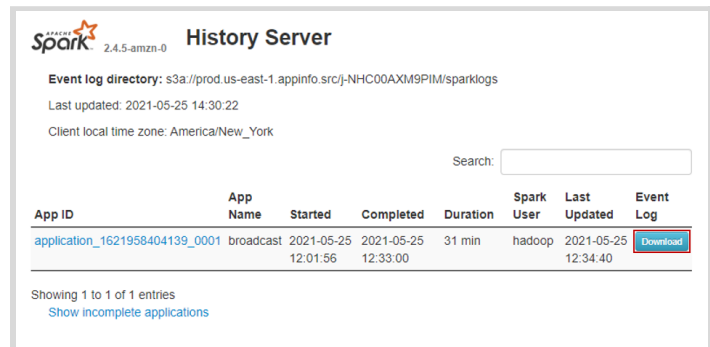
APACHE Spark 2.4.5-amzn-0 History Server

Event log directory: s3a://prod.us-east-1.appinfo.src/j-NHC00AXM9PIM/sparklogs

Last updated: 2021-05-25 14:30:22

Client local time zone: America/New_York

Search:

| App ID | App Name | Started | Completed | Duration | Spark User | Last Updated | Event Log |
|---|---|---|---|---|---|---|---|
| application_1621958404139_0001 | broadcast | 2021-05-25 12:01:56 | 2021-05-25 12:33:00 | 31 min | hadoop | 2021-05-25 12:34:40 | Download |

Showing 1 to 1 of 1 entries

Show incomplete applications